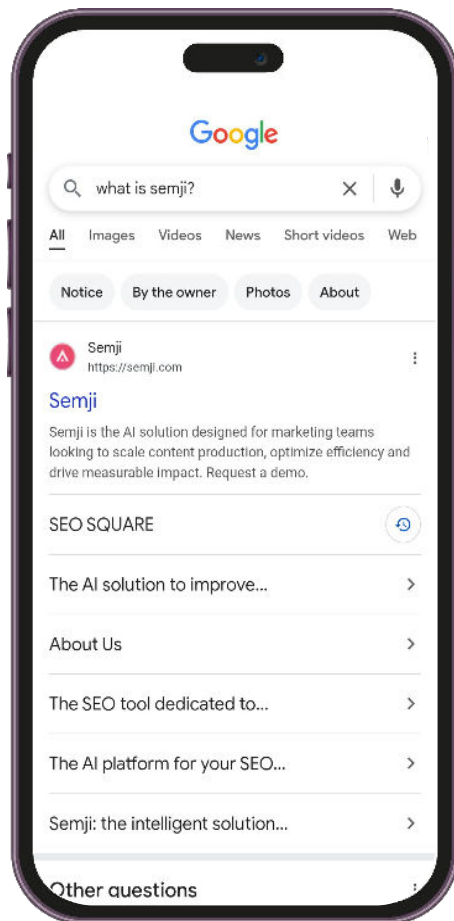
Google

what is semji?

All Images Videos News Short videos Web

Notice By the owner Photos About

Semji
https://semji.com

Semji

Semji is the AI solution designed for marketing teams looking to scale content production, optimize efficiency and drive measurable impact. Request a demo.

SEO SQUARE

The AI solution to improve...

About Us

The SEO tool dedicated to...

The AI platform for your SEO...

Semji: the intelligent solution...

Other questions